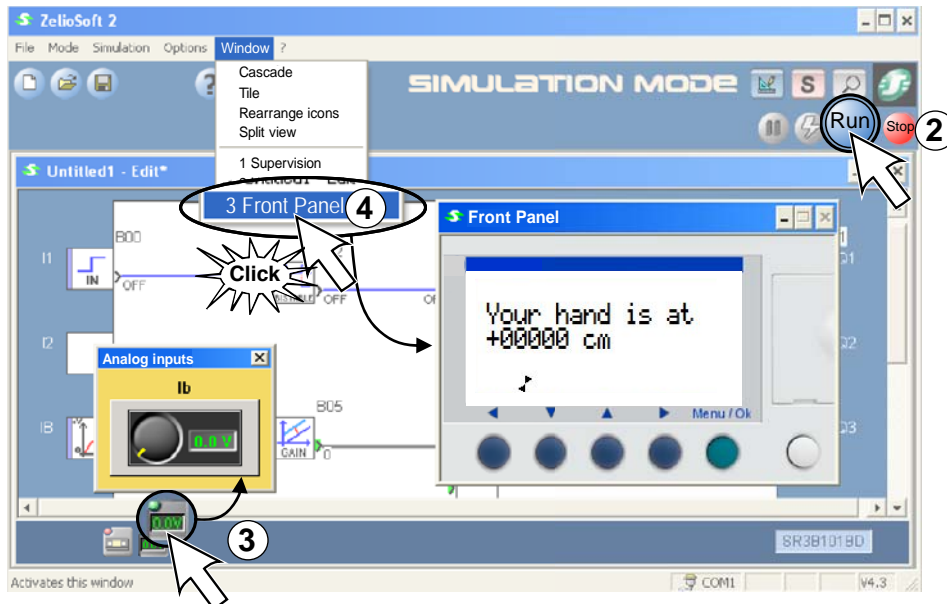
ZelioSoft 2
File Mode Simulation Options Window ?
Cascade
Tile
Rearrange icons
Split view
1 Supervision
3 Front Panel
4
SIMULATION MODE
S
Run
Stop
2
Untitled1 - Edit*
B00
I1
IN
OFF
Click
OFF
I2
Front Panel
Your hand is at
+00000 cm
Menu / Ok
Analog inputs
Ib
0.0 V
IB
B05
GAIN
0
Q1
Q2
Q3
0.0V
3
SR3B101BD
Activates this window
COM1
V4.3